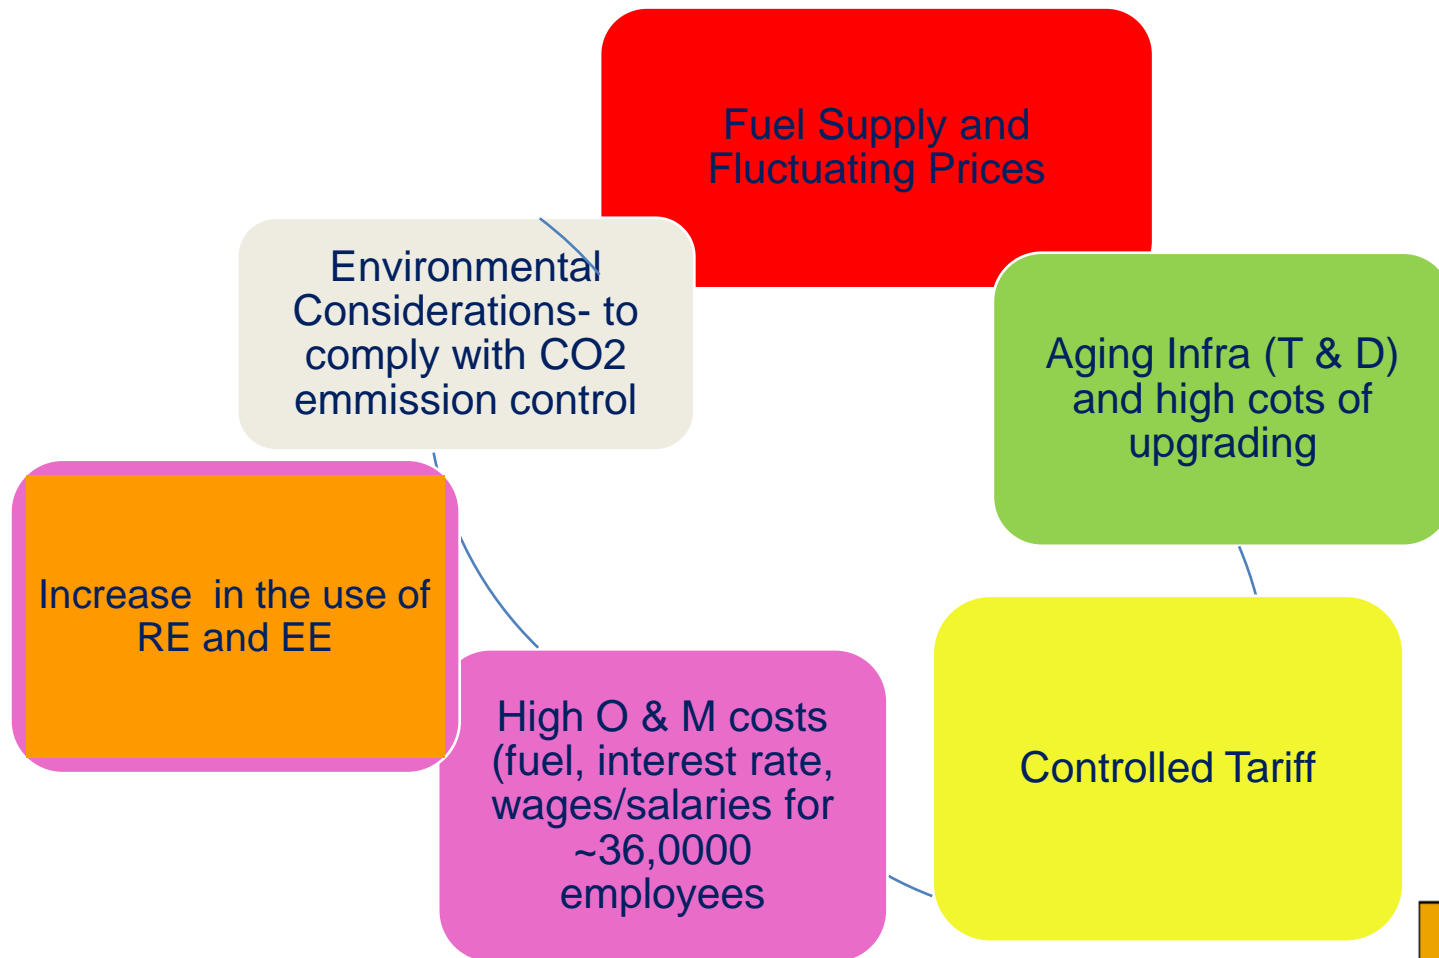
Fuel Supply and Fluctuating Prices

Aging Infra (T & D) and high cots of upgrading

Controlled Tariff

High O & M costs (fuel, interest rate, wages/salaries for ~36,0000 employees

Increase in the use of RE and EE

Environmental Considerations- to comply with CO2 emmission control